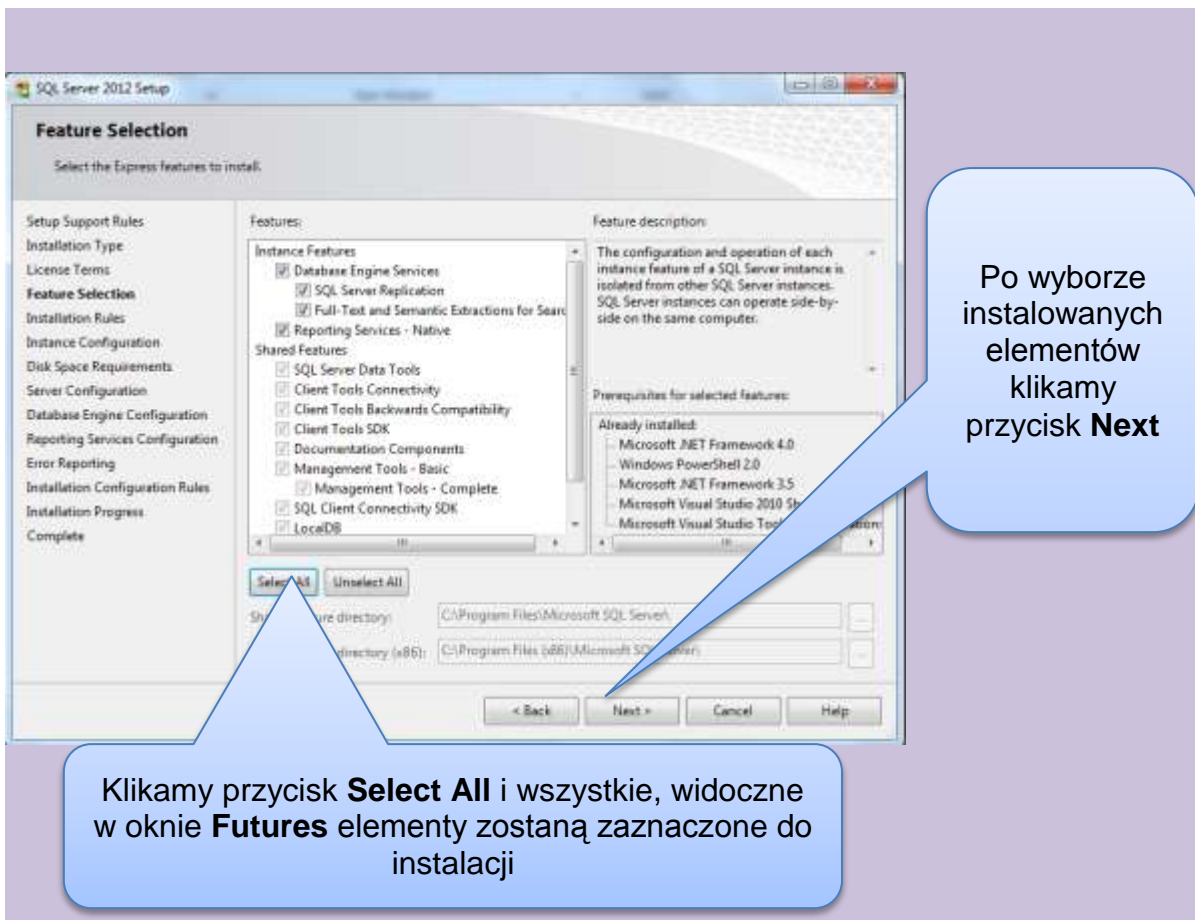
SQL Server 2012 Setup

Feature Selection

Select the Express features to install.

Setup Support Rules
Installation Type
License Terms
Feature Selection
Installation Rules
Instance Configuration
Disk Space Requirements
Server Configuration
Database Engine Configuration
Reporting Services Configuration
Error Reporting
Installation Configuration Rules
Installation Progress
Complete

Features:

Instance Features
Database Engine Services
SQL Server Replication
Full-Text and Semantic Extractions for Searc
Reporting Services - Native
Shared Features
SQL Server Data Tools
Client Tools Connectivity
Client Tools Backwards Compatibility
Client Tools SDK
Documentation Components
Management Tools - Basic
Management Tools - Complete
SQL Client Connectivity SDK
LocalDB

Feature description:

The configuration and operation of each instance feature of a SQL Server instance is isolated from other SQL Server instances. SQL Server instances can operate side-by-side on the same computer.

Prerequisites for selected features:

Already installed:
Microsoft .NET Framework 4.0
Windows PowerShell 2.0
Microsoft .NET Framework 3.5
Microsoft Visual Studio 2010 Sh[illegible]
Microsoft Visual Studio Too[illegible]

Select All
Unselect All

Sh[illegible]ure directory:
C:\Program Files\Microsoft SQL Server\

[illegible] directory (x86):
C:\Program Files (x86)\Microsoft SQ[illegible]

< Back
Next >
Cancel
Help

Po wyborze instalowanych elementów klikamy przycisk **Next**

Klikamy przycisk **Select All** i wszystkie, widoczne w oknie **Futures** elementy zostaną zaznaczone do instalacji